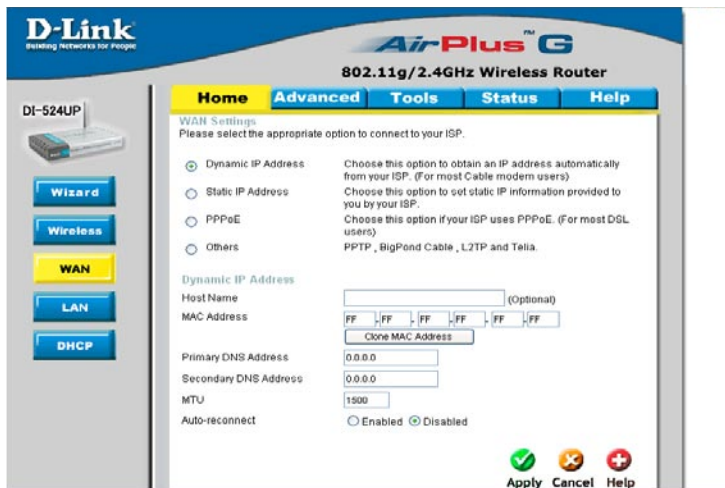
D-Link
Building Networks for People

AirPlus™ G
802.11g/2.4GHz Wireless Router

DI-524UP

Wizard
Wireless
WAN
LAN
DHCP

Home | Advanced | Tools | Status | Help

WAN Settings
Please select the appropriate option to connect to your ISP.

Dynamic IP Address — Choose this option to obtain an IP address automatically from your ISP. (For most Cable modem users)
Static IP Address — Choose this option to set static IP information provided to you by your ISP.
PPPoE — Choose this option if your ISP uses PPPoE. (For most DSL users)
Others — PPTP , BigPond Cable , L2TP and Telia.

Dynamic IP Address
Host Name (Optional)
MAC Address FF - FF - FF - FF - FF - FF
Clone MAC Address
Primary DNS Address 0.0.0.0
Secondary DNS Address 0.0.0.0
MTU 1500
Auto-reconnect Enabled Disabled

Apply Cancel Help